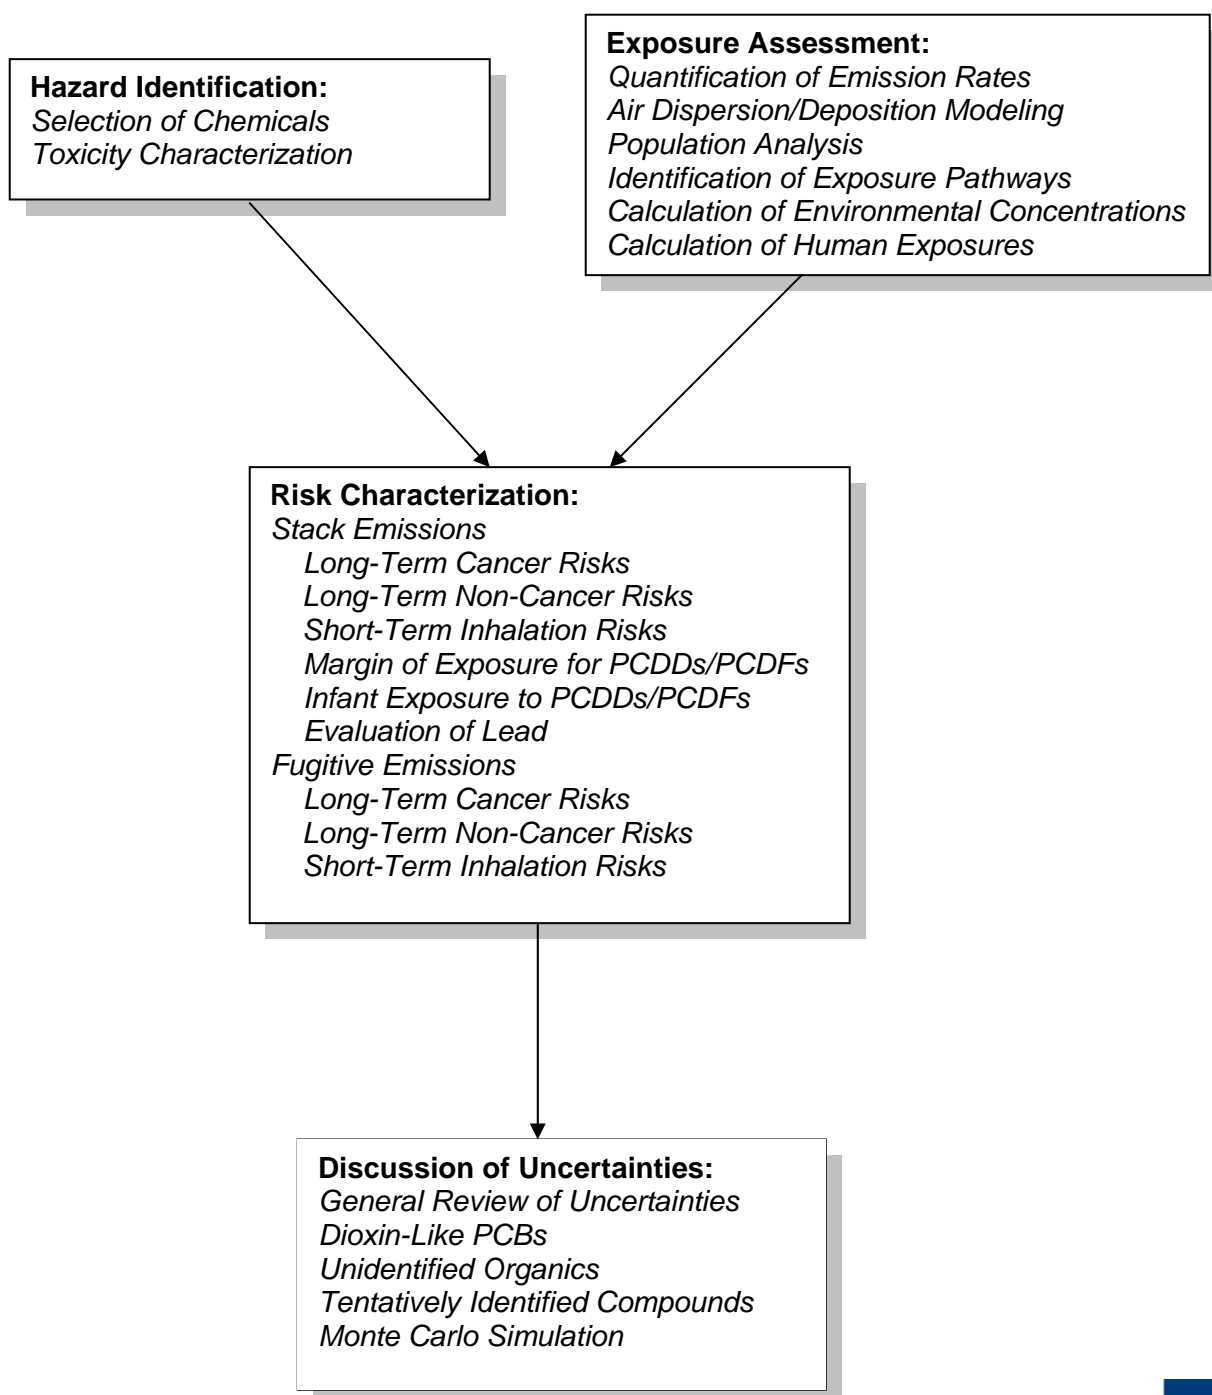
Hazard Identification:
Selection of Chemicals
Toxicity Characterization

Exposure Assessment:
Quantification of Emission Rates
Air Dispersion/Deposition Modeling
Population Analysis
Identification of Exposure Pathways
Calculation of Environmental Concentrations
Calculation of Human Exposures

Risk Characterization:
Stack Emissions
Long-Term Cancer Risks
Long-Term Non-Cancer Risks
Short-Term Inhalation Risks
Margin of Exposure for PCDDs/PCDFs
Infant Exposure to PCDDs/PCDFs
Evaluation of Lead
Fugitive Emissions
Long-Term Cancer Risks
Long-Term Non-Cancer Risks
Short-Term Inhalation Risks

Discussion of Uncertainties:
General Review of Uncertainties
Dioxin-Like PCBs
Unidentified Organics
Tentatively Identified Compounds
Monte Carlo Simulation